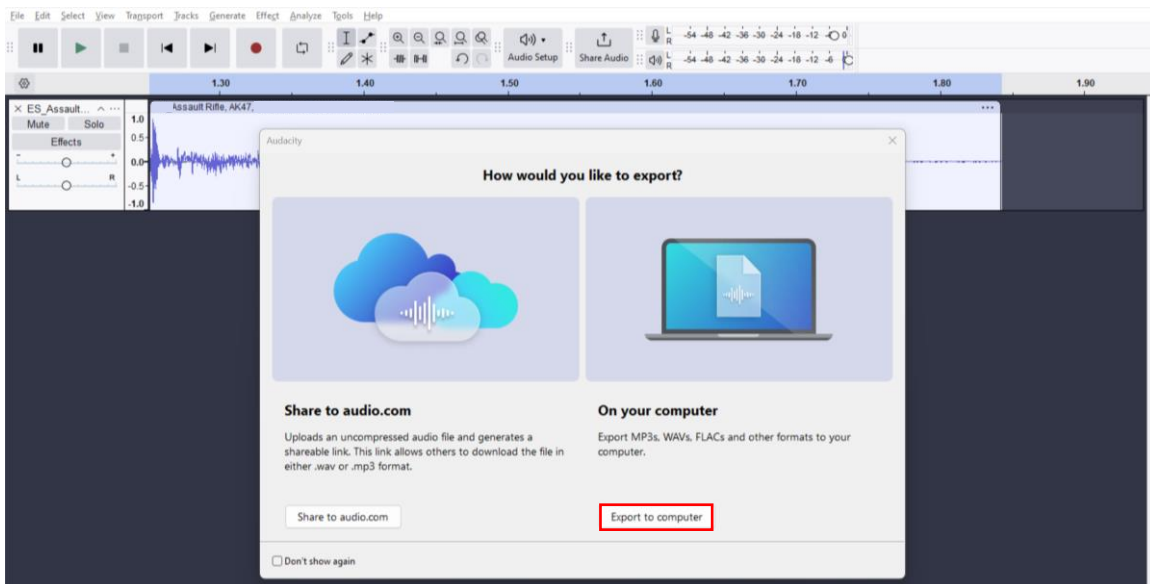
File Edit Select View Transport Tracks Generate Effect Analyze Tools Help

Audio Setup Share Audio

L R -54 -48 -42 -36 -30 -24 -18 -12 0
L R -54 -48 -42 -36 -30 -24 -18 -12 -6

1.30 1.40 1.50 1.60 1.70 1.80 1.90

ES_Assault...
Mute Solo
Effects
L R
1.0 0.5 0.0 -0.5 -1.0
Assault Rifle, AK47,

Audacity

How would you like to export?

Share to audio.com

Uploads an uncompressed audio file and generates a shareable link. This link allows others to download the file in either .wav or .mp3 format.

Share to audio.com

On your computer

Export MP3s, WAVs, FLACs and other formats to your computer.

Export to computer

Don't show again